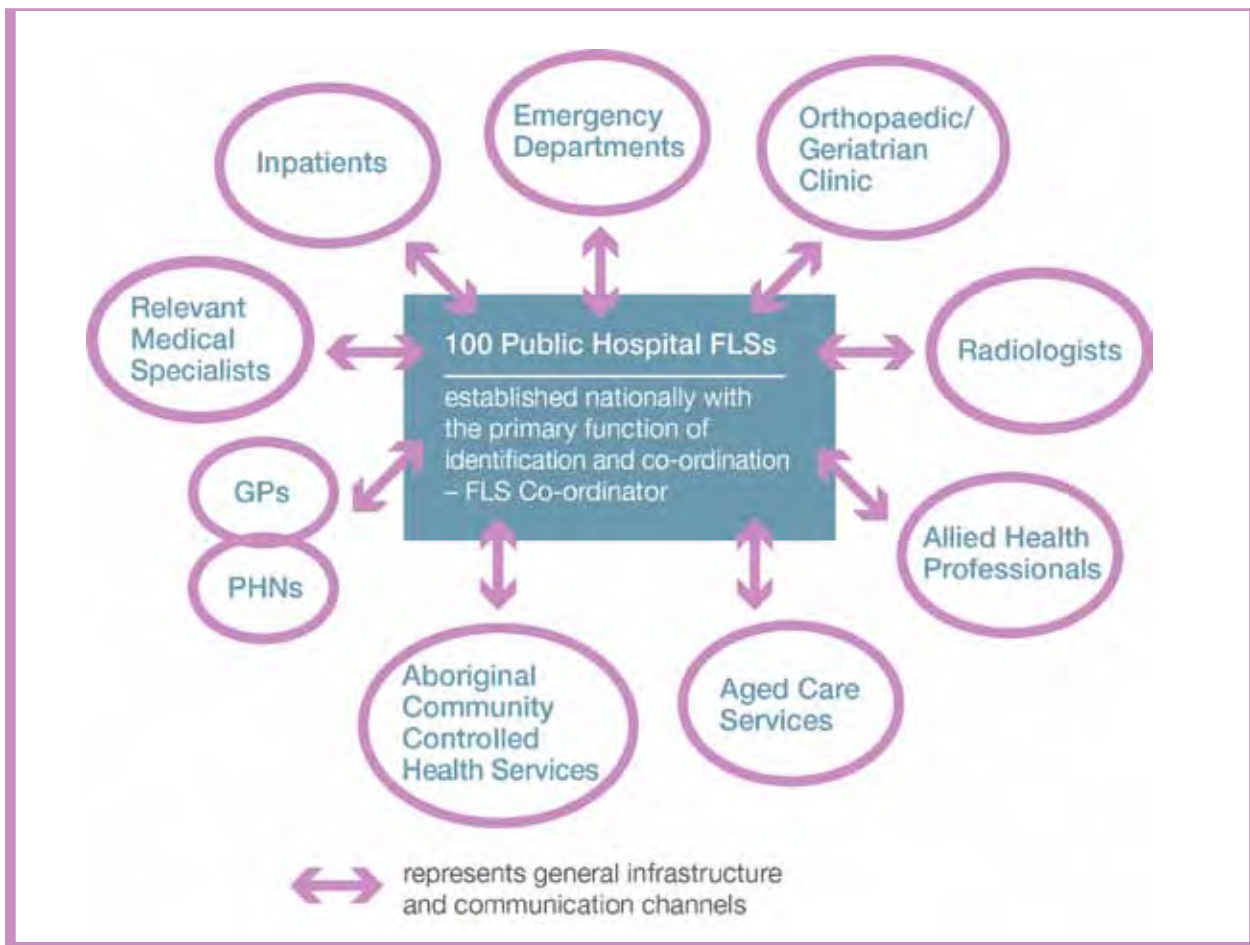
Inpatients

Emergency Departments

Orthopaedic/ Geriatrian Clinic

Relevant Medical Specialists

100 Public Hospital FLSs

established nationally with the primary function of identification and co-ordination – FLS Co-ordinator

Radiologists

GPs

PHNs

Allied Health Professionals

Aboriginal Community Controlled Health Services

Aged Care Services

represents general infrastructure and communication channels